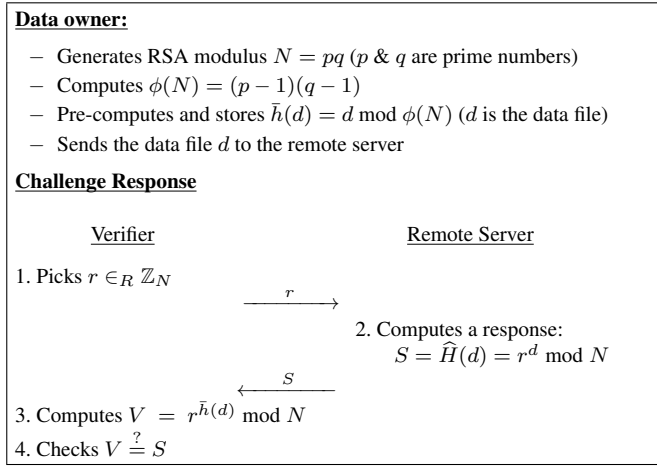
**Data owner:**

– Generates RSA modulus $N = pq$ ($p$ & $q$ are prime numbers)
– Computes $\phi(N) = (p-1)(q-1)$
– Pre-computes and stores $\bar{h}(d) = d \bmod \phi(N)$ ($d$ is the data file)
– Sends the data file $d$ to the remote server

**Challenge Response**

Verifier

Remote Server

1. Picks $r \in_R \mathbb{Z}_N$

$\xrightarrow{r}$

2. Computes a response: $S = \widehat{H}(d) = r^d \bmod N$

$\xleftarrow{S}$

3. Computes $V = r^{\bar{h}(d)} \bmod N$

4. Checks $V \stackrel{?}{=} S$